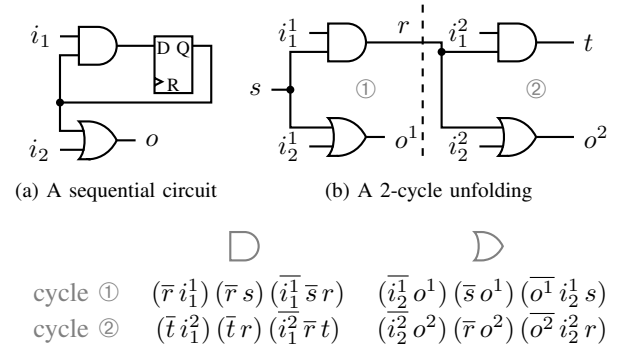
$i_1$
D Q
R
$i_2$
$o$
(a) A sequential circuit

$i_1^1$
$r$
$s$
①
$i_2^1$
$o^1$
$i_1^2$
$t$
②
$i_2^2$
$o^2$
(b) A 2-cycle unfolding

cycle ① $(\overline{r}\, i_1^1)\,(\overline{r}\, s)\,(\overline{i_1^1}\, \overline{s}\, r)$ $(\overline{i_2^1}\, o^1)\,(\overline{s}\, o^1)\,(\overline{o^1}\, i_2^1\, s)$
cycle ② $(\overline{t}\, i_1^2)\,(\overline{t}\, r)\,(\overline{i_1^2}\, \overline{r}\, t)$ $(\overline{i_2^2}\, o^2)\,(\overline{r}\, o^2)\,(\overline{o^2}\, i_2^2\, r)$